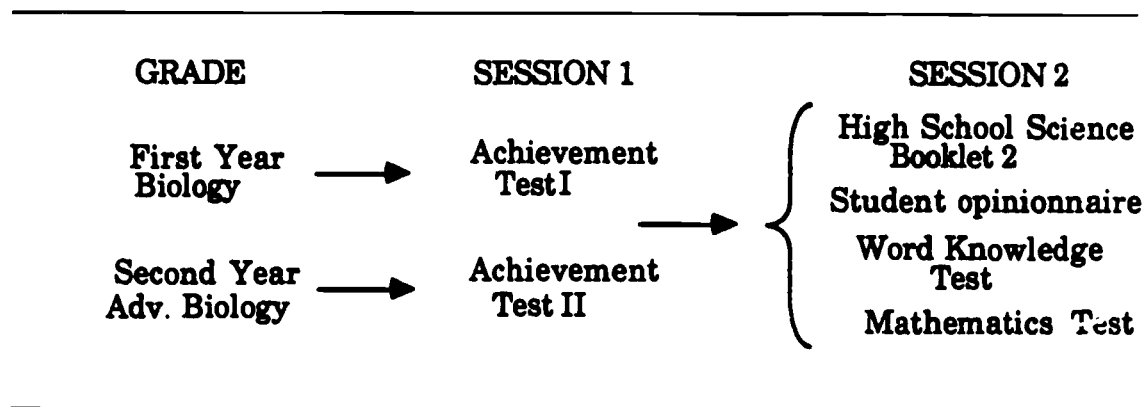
GRADE

First Year Biology

Second Year Adv. Biology

SESSION 1

Achievement Test I

Achievement Test II

SESSION 2

High School Science Booklet 2

Student opinionnaire

Word Knowledge Test

Mathematics Test